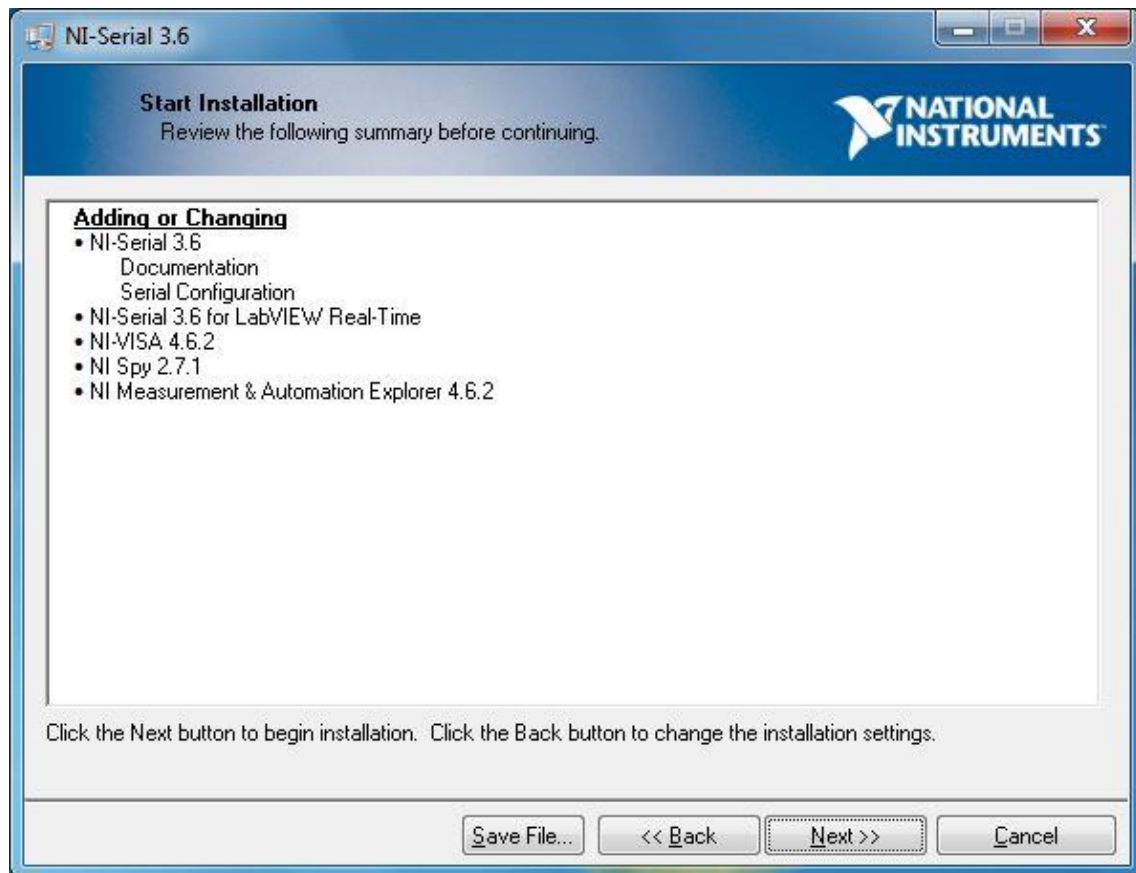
NI-Serial 3.6

Start Installation
Review the following summary before continuing.

NATIONAL INSTRUMENTS

Adding or Changing
• NI-Serial 3.6
Documentation
Serial Configuration
• NI-Serial 3.6 for LabVIEW Real-Time
• NI-VISA 4.6.2
• NI Spy 2.7.1
• NI Measurement & Automation Explorer 4.6.2

Click the Next button to begin installation. Click the Back button to change the installation settings.

Save File... | << Back | Next >> | Cancel